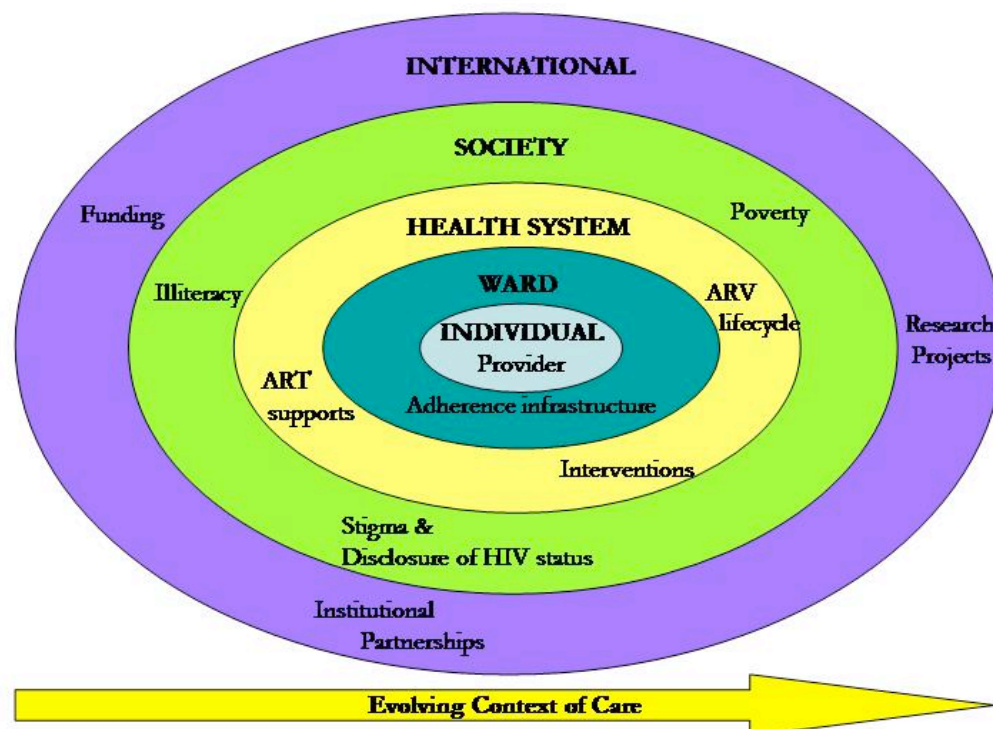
INTERNATIONAL

SOCIETY

Funding

Poverty

HEALTH SYSTEM

Illiteracy

WARD

ARV lifecycle

INDIVIDUAL
Provider

Research Projects

ART supports

Adherence infrastructure

Interventions

Stigma & Disclosure of HIV status

Institutional Partnerships

Evolving Context of Care